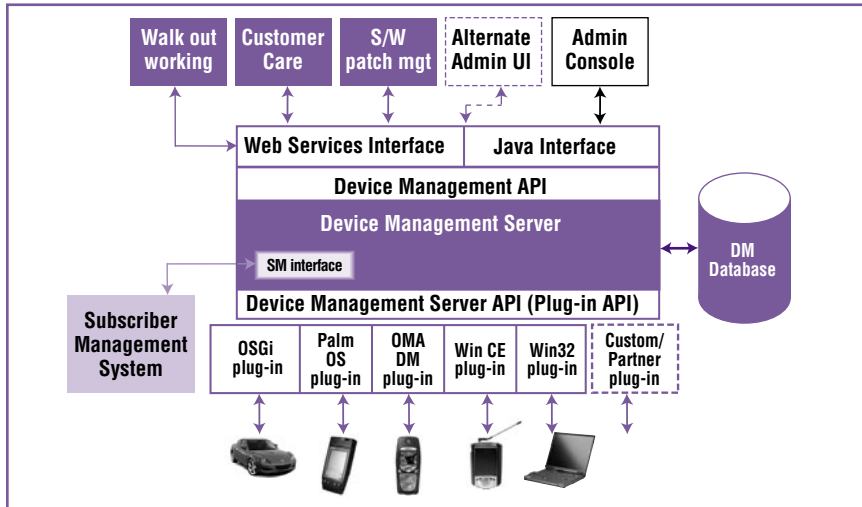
Walk out working

Customer Care

S/W patch mgt

Alternate Admin UI

Admin Console

Web Services Interface

Java Interface

Device Management API

Device Management Server

SM interface

Device Management Server API (Plug-in API)

DM Database

Subscriber Management System

OSGi plug-in

Palm OS plug-in

OMA DM plug-in

Win CE plug-in

Win32 plug-in

Custom/ Partner plug-in